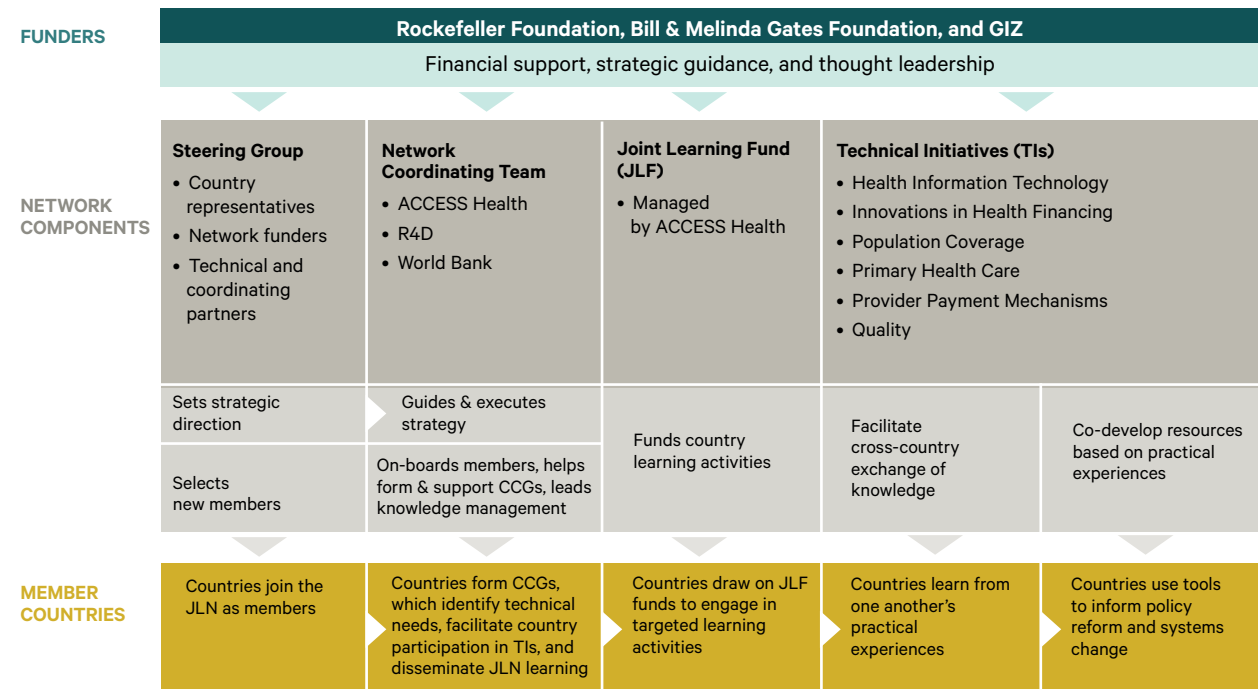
FUNDERS

Rockefeller Foundation, Bill & Melinda Gates Foundation, and GIZ

Financial support, strategic guidance, and thought leadership

NETWORK COMPONENTS

Steering Group
• Country representatives
• Network funders
• Technical and coordinating partners

Network Coordinating Team
• ACCESS Health
• R4D
• World Bank

Joint Learning Fund (JLF)
• Managed by ACCESS Health

Technical Initiatives (TIs)
• Health Information Technology
• Innovations in Health Financing
• Population Coverage
• Primary Health Care
• Provider Payment Mechanisms
• Quality

Sets strategic direction

Guides & executes strategy

Selects new members

On-boards members, helps form & support CCGs, leads knowledge management

Funds country learning activities

Facilitate cross-country exchange of knowledge

Co-develop resources based on practical experiences

MEMBER COUNTRIES

Countries join the JLN as members

Countries form CCGs, which identify technical needs, facilitate country participation in TIs, and disseminate JLN learning

Countries draw on JLF funds to engage in targeted learning activities

Countries learn from one another's practical experiences

Countries use tools to inform policy reform and systems change